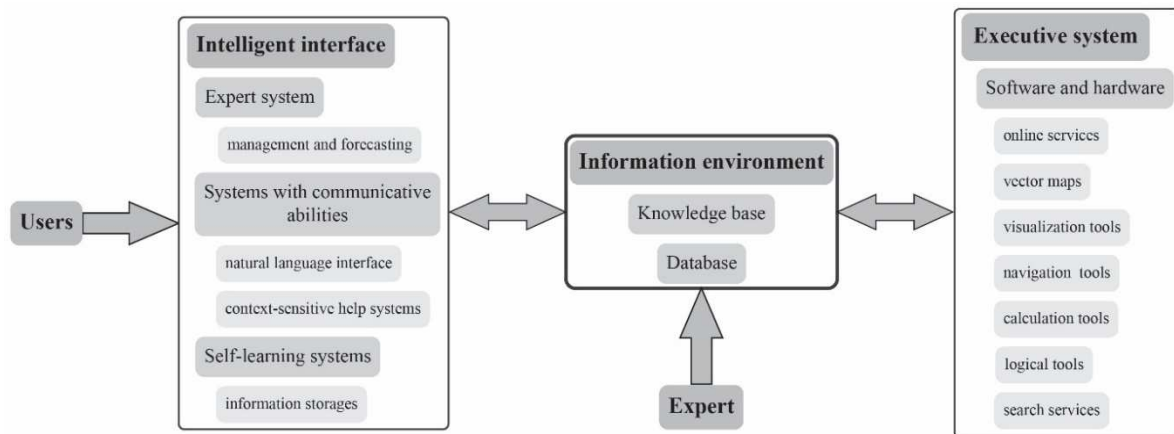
Users

Intelligent interface

Expert system

management and forecasting

Systems with communicative abilities

natural language interface

context-sensitive help systems

Self-learning systems

information storages

Information environment

Knowledge base

Database

Expert

Executive system

Software and hardware

online services

vector maps

visualization tools

navigation tools

calculation tools

logical tools

search services